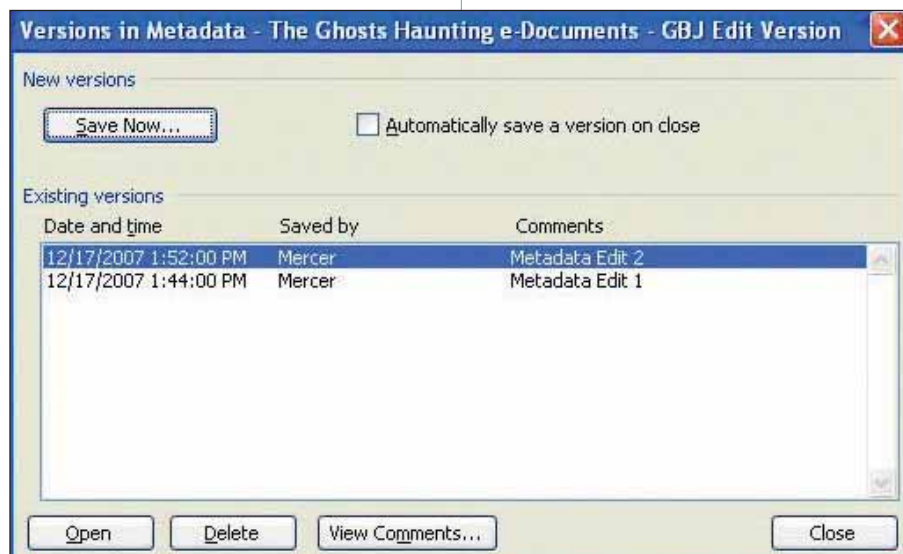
Versions in Metadata - The Ghosts Haunting e-Documents - GBJ Edit Version

New versions

Save Now...

Automatically save a version on close

Existing versions

| Date and time | Saved by | Comments |
|---|---|---|
| 12/17/2007 1:52:00 PM | Mercer | Metadata Edit 2 |
| 12/17/2007 1:44:00 PM | Mercer | Metadata Edit 1 |

Open Delete View Comments... Close